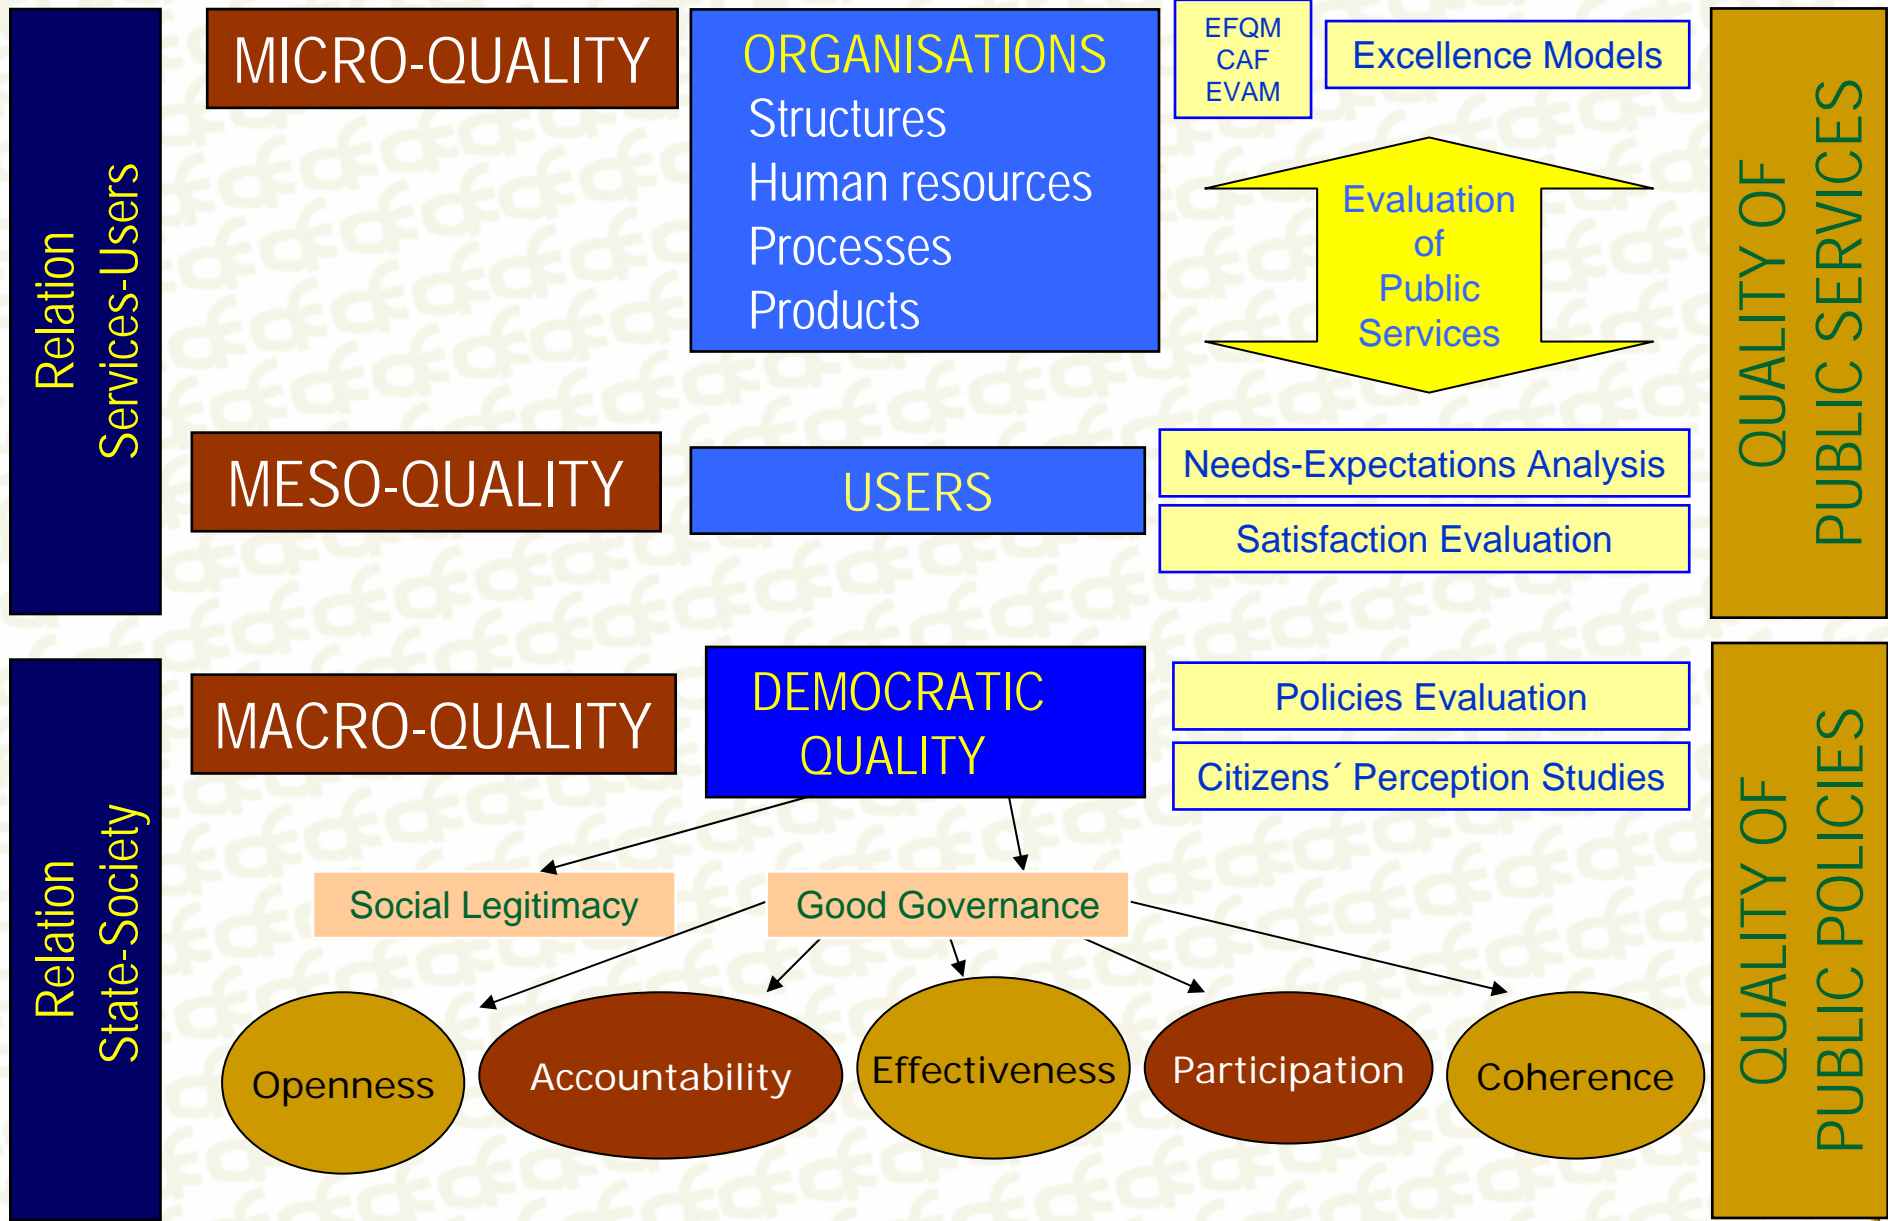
Relation
Services-Users

MICRO-QUALITY

ORGANISATIONS
Structures
Human resources
Processes
Products

EFQM
CAF
EVAM

Excellence Models

Evaluation
of
Public
Services

QUALITY OF
PUBLIC SERVICES

MESO-QUALITY

USERS

Needs-Expectations Analysis

Satisfaction Evaluation

Relation
State-Society

MACRO-QUALITY

DEMOCRATIC
QUALITY

Policies Evaluation

Citizens´ Perception Studies

QUALITY OF
PUBLIC POLICIES

Social Legitimacy

Good Governance

Openness

Accountability

Effectiveness

Participation

Coherence